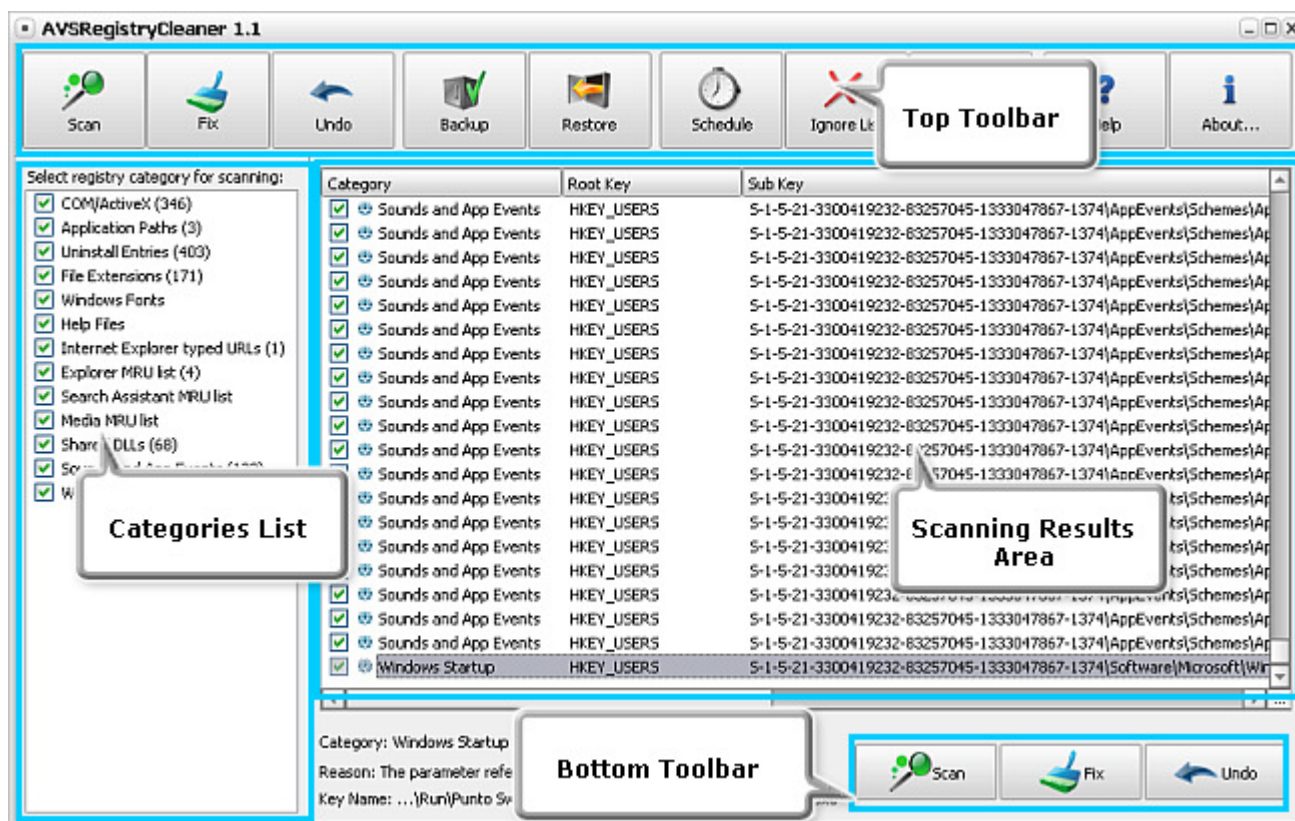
AVSRegistryCleaner 1.1

Scan
Fix
Undo
Backup
Restore
Schedule
Ignore Li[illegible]
Top Toolbar
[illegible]elp
About...

Select registry category for scanning:
COM/ActiveX (346)
Application Paths (3)
Uninstall Entries (403)
File Extensions (171)
Windows Fonts
Help Files
Internet Explorer typed URLs (1)
Explorer MRU list (4)
Search Assistant MRU list
Media MRU list
Share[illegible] DLLs (68)
Sou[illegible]
W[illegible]

Categories List

| Category | Root Key | Sub Key |
|---|---|---|
| Sounds and App Events | HKEY_USERS | S-1-5-21-3300419232-83257045-1333047867-1374\AppEvents\Schemes\Ap |
| Sounds and App Events | HKEY_USERS | S-1-5-21-3300419232-83257045-1333047867-1374\AppEvents\Schemes\Ap |
| Sounds and App Events | HKEY_USERS | S-1-5-21-3300419232-83257045-1333047867-1374\AppEvents\Schemes\Ap |
| Sounds and App Events | HKEY_USERS | S-1-5-21-3300419232-83257045-1333047867-1374\AppEvents\Schemes\Ap |
| Sounds and App Events | HKEY_USERS | S-1-5-21-3300419232-83257045-1333047867-1374\AppEvents\Schemes\Ap |
| Sounds and App Events | HKEY_USERS | S-1-5-21-3300419232-83257045-1333047867-1374\AppEvents\Schemes\Ap |
| Sounds and App Events | HKEY_USERS | S-1-5-21-3300419232-83257045-1333047867-1374\AppEvents\Schemes\Ap |
| Sounds and App Events | HKEY_USERS | S-1-5-21-3300419232-83257045-1333047867-1374\AppEvents\Schemes\Ap |
| Sounds and App Events | HKEY_USERS | S-1-5-21-3300419232-83257045-1333047867-1374\AppEvents\Schemes\Ap |
| Sounds and App Events | HKEY_USERS | S-1-5-21-3300419232-83257045-1333047867-1374\AppEvents\Schemes\Ap |
| Sounds and App Events | HKEY_USERS | S-1-5-21-3300419232-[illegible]257045-1333047867-1374\AppEvents\Schemes\Ap |
| Sounds and App Events | HKEY_USERS | S-1-5-21-3300419232-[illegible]7045-1333047867-1374\AppEvents\Schemes\Ap |
| Sounds and App Events | HKEY_USERS | S-1-5-21-330041923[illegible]ts\Schemes\Ap |
| Sounds and App Events | HKEY_USERS | S-1-5-21-330041923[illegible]ts\Schemes\Ap |
| Sounds and App Events | HKEY_USERS | S-1-5-21-330041923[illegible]ts\Schemes\Ap |
| Sounds and App Events | HKEY_USERS | S-1-5-21-330041923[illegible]ts\Schemes\Ap |
| Sounds and App Events | HKEY_USERS | S-1-5-21-330041923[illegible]\AppEvents\Schemes\Ap |
| Sounds and App Events | HKEY_USERS | S-1-5-21-3300419232-83257045-1333047867-1374\AppEvents\Schemes\Ap |
| Sounds and App Events | HKEY_USERS | S-1-5-21-3300419232-83257045-1333047867-1374\AppEvents\Schemes\Ap |
| Windows Startup | HKEY_USERS | S-1-5-21-3300419232-83257045-1333047867-1374\Software\Microsoft\Wir |

Scanning Results Area

Category: Windows Startup
Reason: The parameter refe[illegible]
Key Name: ...\Run\Punto Sv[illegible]

Bottom Toolbar

Scan
Fix
Undo